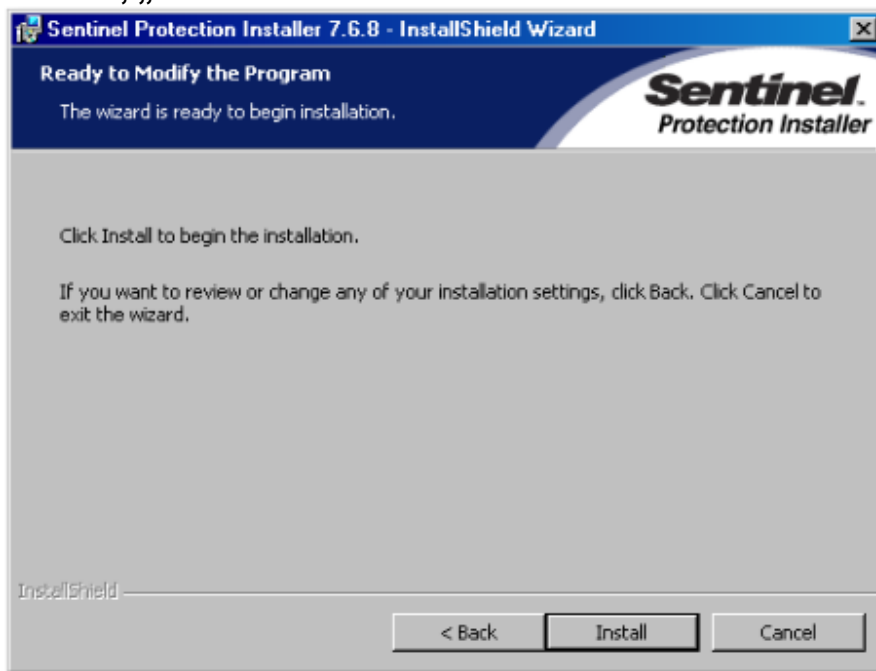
Sentinel Protection Installer 7.6.8 - InstallShield Wizard

Ready to Modify the Program

The wizard is ready to begin installation.

Sentinel. Protection Installer

Click Install to begin the installation.

If you want to review or change any of your installation settings, click Back. Click Cancel to exit the wizard.

InstallShield

< Back

Install

Cancel